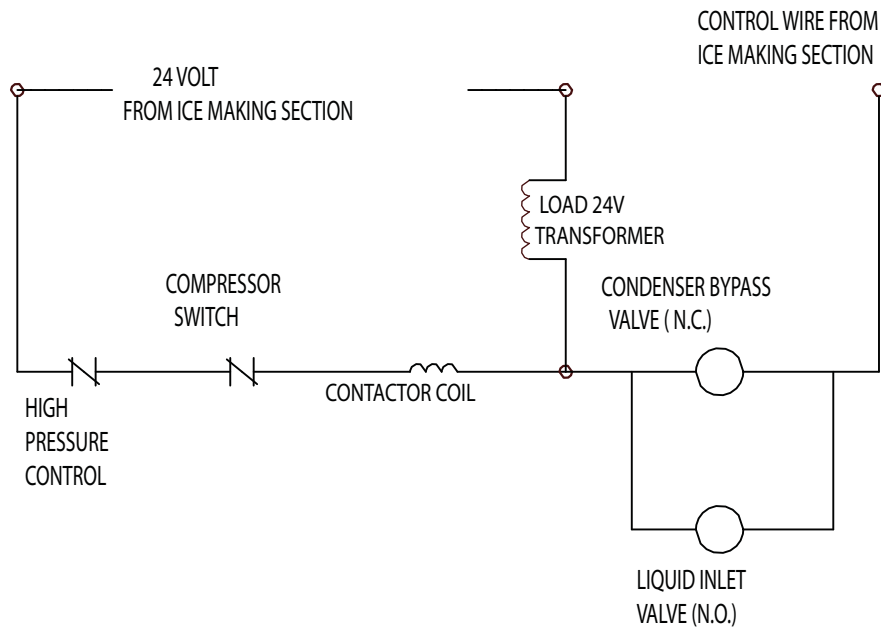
CONTROL WIRE FROM
ICE MAKING SECTION

24 VOLT
FROM ICE MAKING SECTION

LOAD 24V
TRANSFORMER

COMPRESSOR
SWITCH

CONDENSER BYPASS
VALVE ( N.C.)

CONTACTOR COIL

HIGH
PRESSURE
CONTROL

LIQUID INLET
VALVE (N.O.)